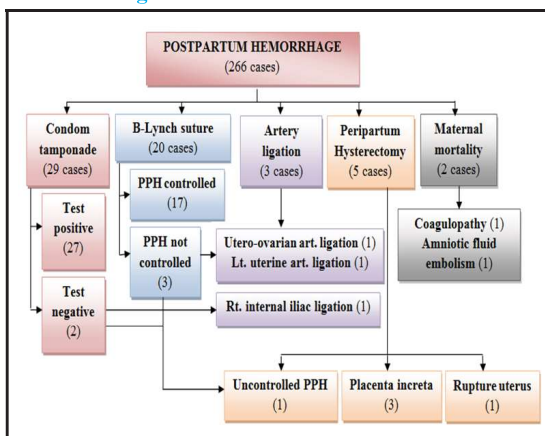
POSTPARTUM HEMORRHAGE
(266 cases)

Condom tamponade
(29 cases)

B-Lynch suture
(20 cases)

Artery ligation
(3 cases)

Peripartum Hysterectomy
(5 cases)

Maternal mortality
(2 cases)

PPH controlled
(17)

Test positive
(27)

PPH not controlled
(3)

Utero-ovarian art. ligation (1)
Lt. uterine art. ligation (1)

Coagulopathy (1)
Amniotic fluid embolism (1)

Test negative
(2)

Rt. internal iliac ligation (1)

Uncontrolled PPH
(1)

Placenta increta
(3)

Rupture uterus
(1)